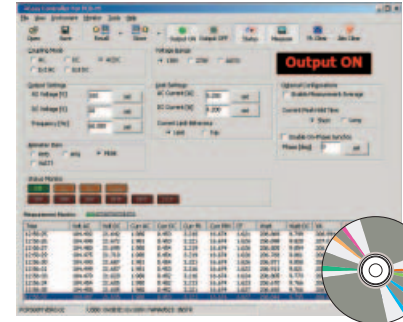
Output ON

Coupling Mode

AC DC AC+DC

Voltage Range

Output Settings

AC Voltage [V]

DC Voltage [V]

Frequency [Hz]

set

Limit Settings

AC Current [A]

DC Current [A]

Current Limit Behaviour

Optional Configurations

Status Monitor

Measurement Monitor

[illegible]